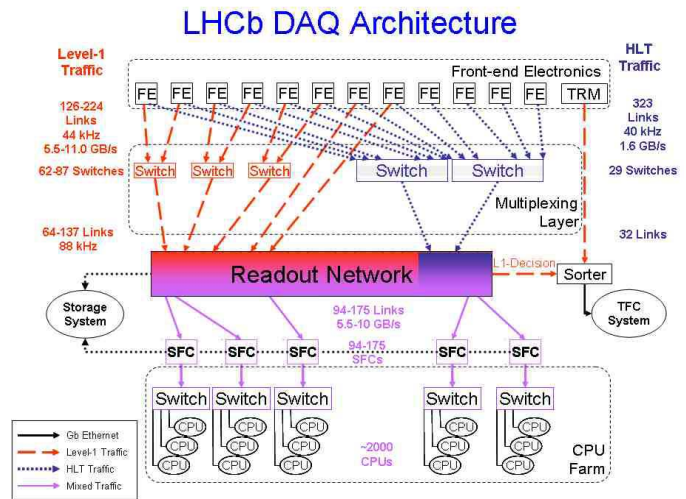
LHCb DAQ Architecture

Level-1 Traffic

HLT Traffic

Front-end Electronics

FE FE FE FE FE FE FE FE FE FE FE FE TRM

126-224 Links
44 kHz
5.5-11.0 GB/s

323 Links
40 kHz
1.6 GB/s

62-87 Switches

Switch Switch Switch Switch Switch

29 Switches

Multiplexing Layer

64-137 Links
88 kHz

32 Links

Readout Network

L1-Decision

Sorter

Storage System

TFC System

94-175 Links
5.5-10 GB/s

94-175 SFCs

SFC SFC SFC SFC SFC

Switch Switch Switch Switch Switch

CPU CPU CPU CPU CPU CPU CPU CPU CPU CPU CPU CPU CPU CPU CPU

~2000 CPUs

CPU Farm

Gb Ethernet
Level-1 Traffic
HLT Traffic
Mixed Traffic